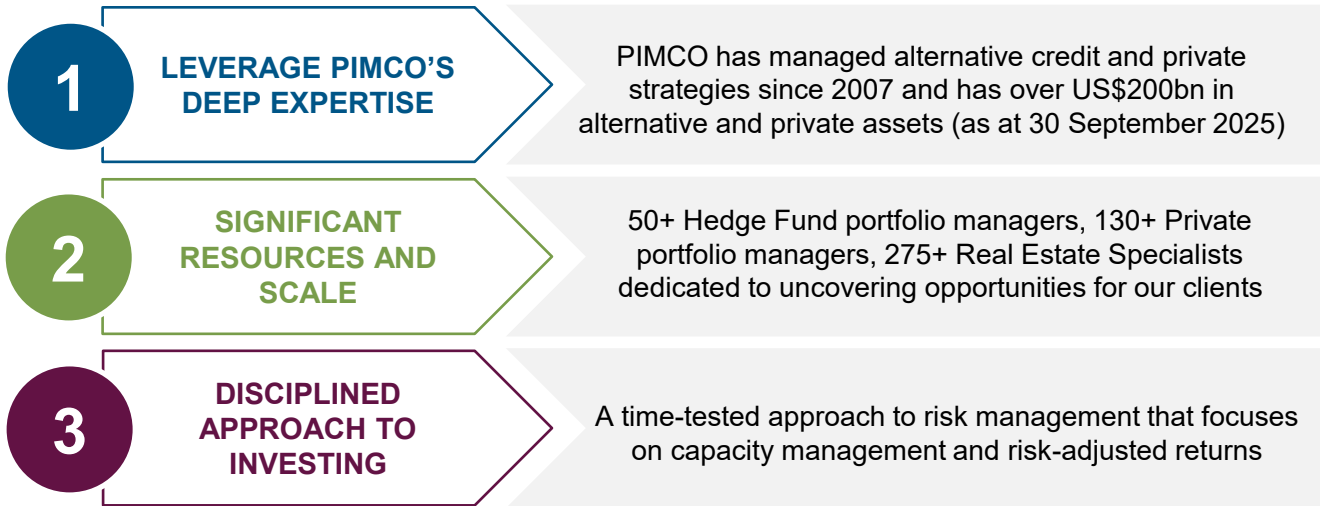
1

LEVERAGE PIMCO'S DEEP EXPERTISE

PIMCO has managed alternative credit and private strategies since 2007 and has over US$200bn in alternative and private assets (as at 30 September 2025)

2

SIGNIFICANT RESOURCES AND SCALE

50+ Hedge Fund portfolio managers, 130+ Private portfolio managers, 275+ Real Estate Specialists dedicated to uncovering opportunities for our clients

3

DISCIPLINED APPROACH TO INVESTING

A time-tested approach to risk management that focuses on capacity management and risk-adjusted returns